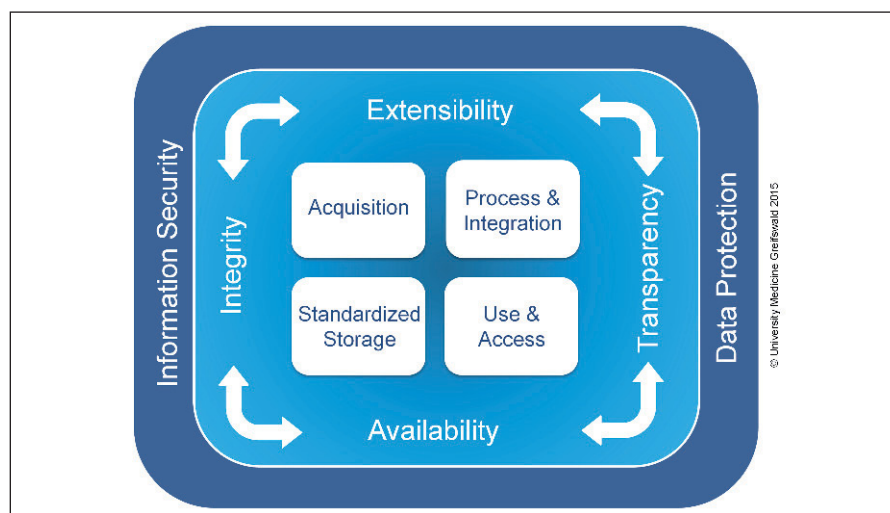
Information Security

Extensibility

Integrity

Acquisition

Process & Integration

Standardized Storage

Use & Access

Transparency

Availability

Data Protection

© University Medicine Greifswald 2015